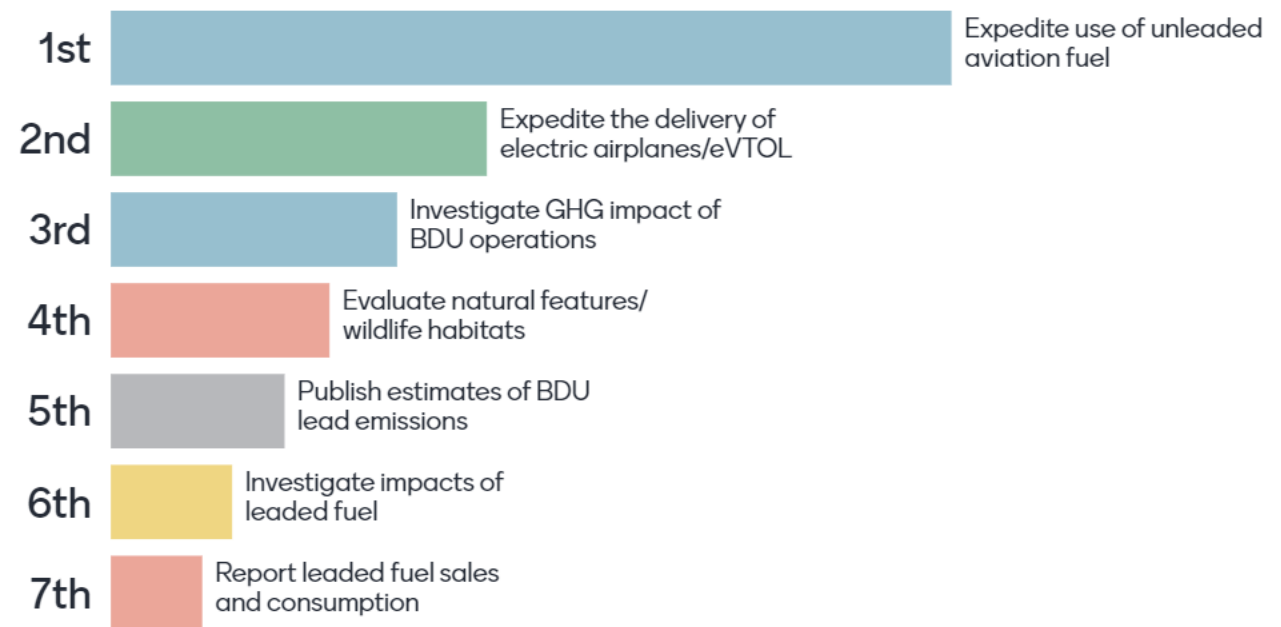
1st Expedite use of unleaded aviation fuel

2nd Expedite the delivery of electric airplanes/eVTOL

3rd Investigate GHG impact of BDU operations

4th Evaluate natural features/ wildlife habitats

5th Publish estimates of BDU lead emissions

6th Investigate impacts of leaded fuel

7th Report leaded fuel sales and consumption